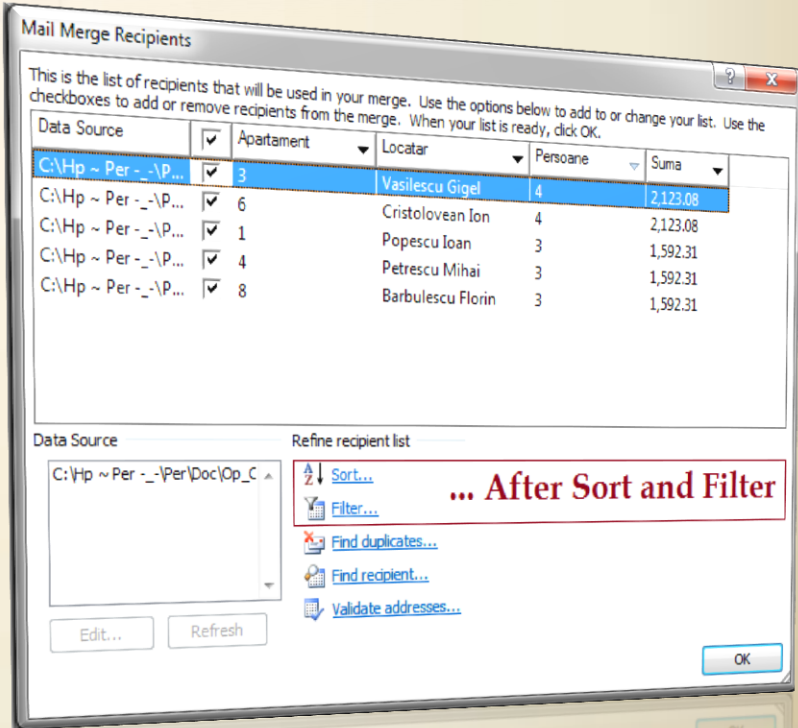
Mail Merge Recipients

This is the list of recipients that will be used in your merge. Use the options below to add to or change your list. Use the checkboxes to add or remove recipients from the merge. When your list is ready, click OK.

| Data Source | ☑ | Apartament | Locatar | Persoane | Suma |
|---|---|---|---|---|---|
| C:\Hp ~ Per -_-\P... | ☑ | 3 | Vasilescu Gigel | 4 | 2,123.08 |
| C:\Hp ~ Per -_-\P... | ☑ | 6 | Cristolovean Ion | 4 | 2,123.08 |
| C:\Hp ~ Per -_-\P... | ☑ | 1 | Popescu Ioan | 3 | 1,592.31 |
| C:\Hp ~ Per -_-\P... | ☑ | 4 | Petrescu Mihai | 3 | 1,592.31 |
| C:\Hp ~ Per -_-\P... | ☑ | 8 | Barbulescu Florin | 3 | 1,592.31 |

Data Source

C:\Hp ~Per -_-\Per\Doc\Op_C

Edit... Refresh

Refine recipient list

Sort...

Filter...

... After Sort and Filter

Find duplicates...

Find recipient...

Validate addresses...

OK